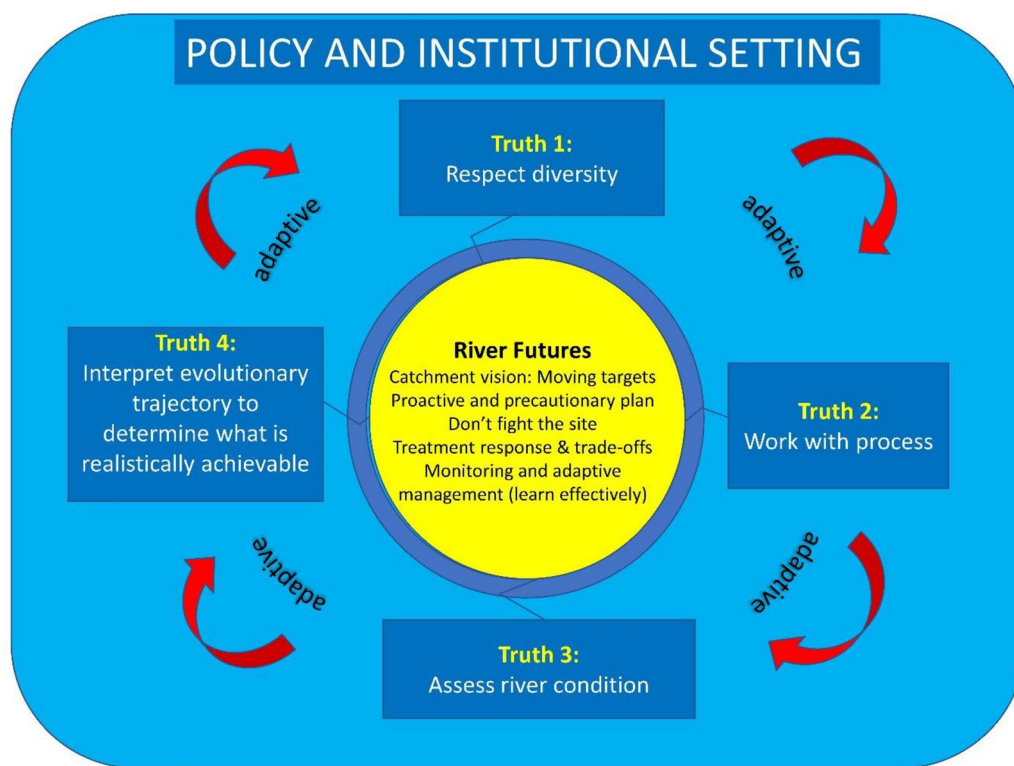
POLICY AND INSTITUTIONAL SETTING

Truth 1:
Respect diversity

adaptive

adaptive

Truth 4:
Interpret evolutionary trajectory to determine what is realistically achievable

River Futures
Catchment vision: Moving targets
Proactive and precautionary plan
Don't fight the site
Treatment response & trade-offs
Monitoring and adaptive management (learn effectively)

Truth 2:
Work with process

adaptive

adaptive

Truth 3:
Assess river condition